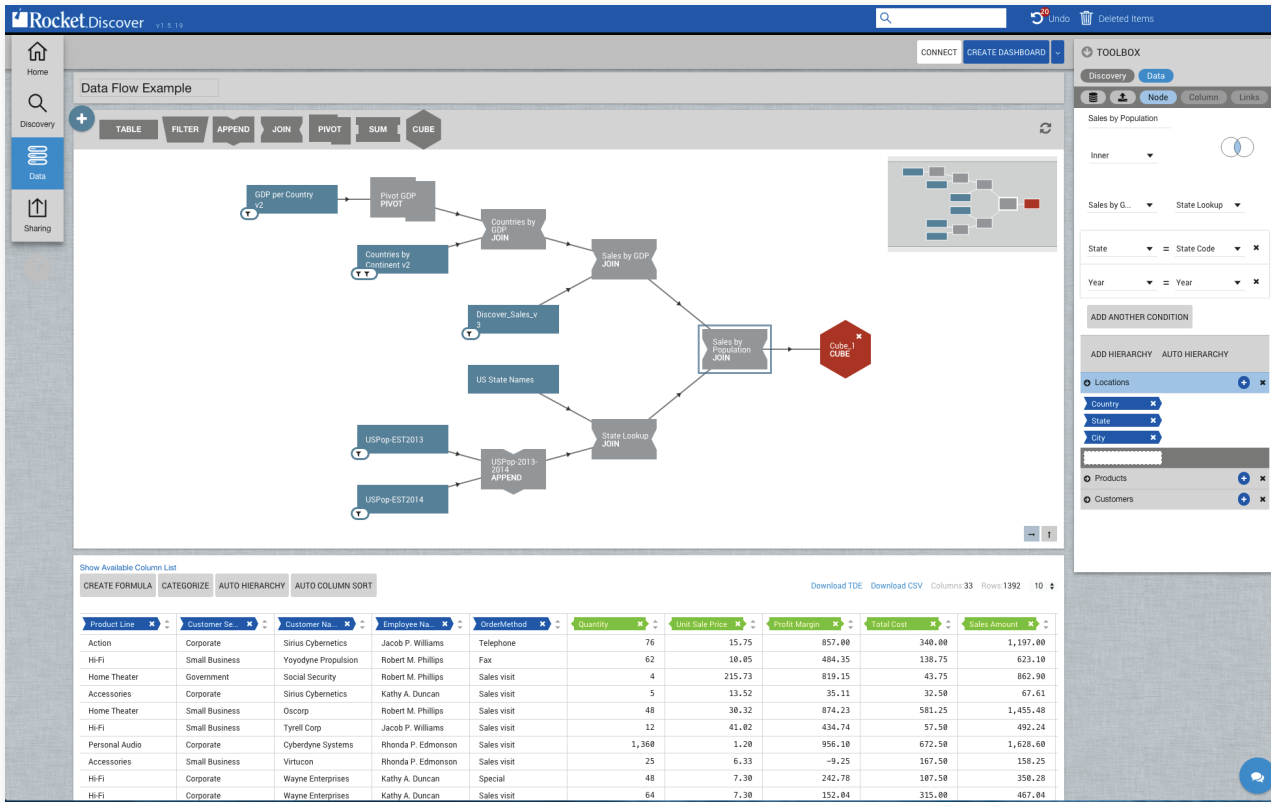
Rocket Discover v1.5.19

20 Undo Deleted Items

Home
Discovery
Data
Sharing

CONNECT CREATE DASHBOARD

Data Flow Example

TABLE FILTER APPEND JOIN PIVOT SUM CUBE

GDP per Country v2
Pivot GDP PIVOT
Countries by GDP JOIN
Countries by Continent v2
Sales by GDP JOIN
Discover_Sales_v3
Sales by Population JOIN
Cube_1 CUBE
US State Names
State Lookup JOIN
USPop-EST2013
USPop-2013-2014 APPEND
USPop-EST2014

TOOLBOX
Discovery Data
Node Column Links
Sales by Population
Inner
Sales by G... State Lookup
State = State Code
Year = Year
ADD ANOTHER CONDITION
ADD HIERARCHY AUTO HIERARCHY
Locations
Country
State
City
Products
Customers

Show Available Column List
CREATE FORMULA CATEGORIZE AUTO HIERARCHY AUTO COLUMN SORT
Download TDE Download CSV Columns:33 Rows:1392 10

| Product Line | Customer Se... | Customer Na... | Employee Na... | OrderMethod | Quantity | Unit Sale Price | Profit Margin | Total Cost | Sales Amount |
|---|---|---|---|---|---|---|---|---|---|
| Action | Corporate | Sirius Cybernetics | Jacob P. Williams | Telephone | 76 | 15.75 | 857.00 | 340.00 | 1,197.00 |
| Hi-Fi | Small Business | Yoyodyne Propulsion | Robert M. Phillips | Fax | 62 | 10.05 | 484.35 | 138.75 | 623.10 |
| Home Theater | Government | Social Security | Robert M. Phillips | Sales visit | 4 | 215.73 | 819.15 | 43.75 | 862.90 |
| Accessories | Corporate | Sirius Cybernetics | Kathy A. Duncan | Sales visit | 5 | 13.52 | 35.11 | 32.50 | 67.61 |
| Home Theater | Small Business | Oscorp | Robert M. Phillips | Sales visit | 48 | 30.32 | 874.23 | 581.25 | 1,455.48 |
| Hi-Fi | Small Business | Tyrell Corp | Jacob P. Williams | Sales visit | 12 | 41.02 | 434.74 | 57.50 | 492.24 |
| Personal Audio | Corporate | Cyberdyne Systems | Rhonda P. Edmonson | Sales visit | 1,360 | 1.20 | 956.10 | 672.50 | 1,628.60 |
| Accessories | Small Business | Virtucon | Rhonda P. Edmonson | Sales visit | 25 | 6.33 | -9.25 | 167.50 | 158.25 |
| Hi-Fi | Corporate | Wayne Enterprises | Kathy A. Duncan | Special | 48 | 7.30 | 242.78 | 107.50 | 350.28 |
| Hi-Fi | Corporate | Wayne Enterprises | Kathy A. Duncan | Sales visit | 64 | 7.30 | 152.04 | 315.00 | 467.04 |